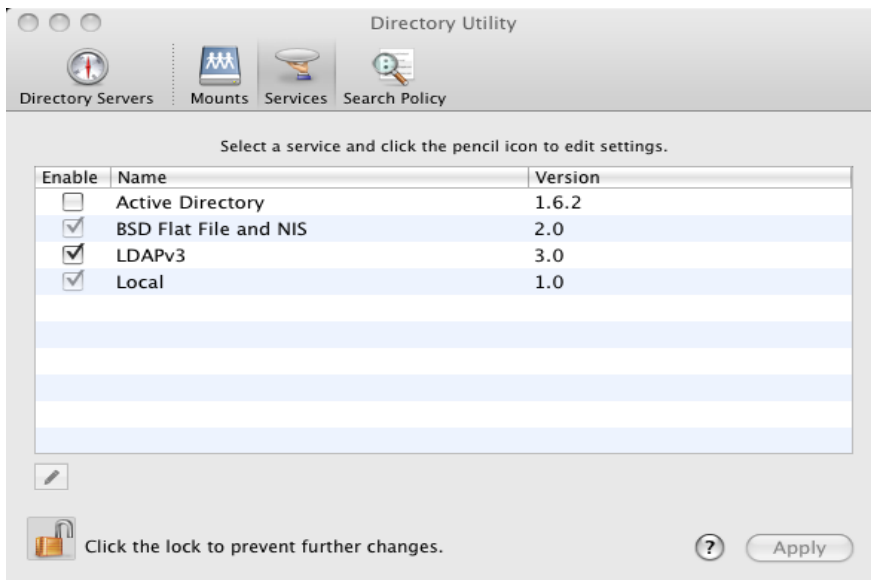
Directory Utility

Directory Servers | Mounts | Services | Search Policy

Select a service and click the pencil icon to edit settings.

| Enable | Name | Version |
|---|---|---|
| ☐ | Active Directory | 1.6.2 |
| ☑ | BSD Flat File and NIS | 2.0 |
| ☑ | LDAPv3 | 3.0 |
| ☑ | Local | 1.0 |

Click the lock to prevent further changes.

?

Apply